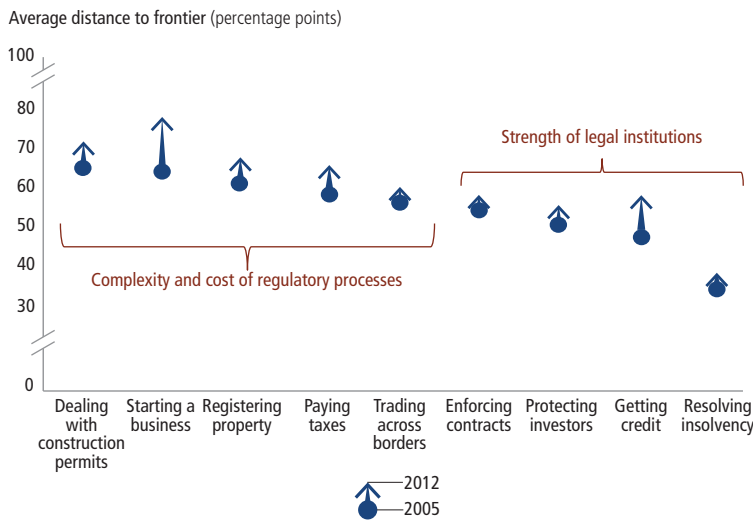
Average distance to frontier (percentage points)

100
80
70
60
50
40
30
0

Strength of legal institutions

Complexity and cost of regulatory processes

Dealing with construction permits

Starting a business

Registering property

Paying taxes

Trading across borders

Enforcing contracts

Protecting investors

Getting credit

Resolving insolvency

2012
2005